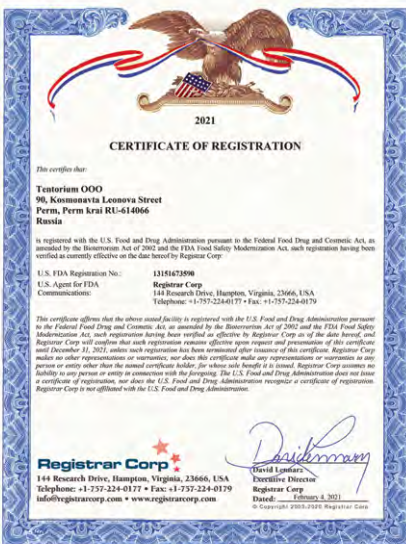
2021

CERTIFICATE OF REGISTRATION

This certifies that:

Tentorium OOO
90, Kosmonavta Leonova Street
Perm, Perm krai RU-614066
Russia

is registered with the U.S. Food and Drug Administration pursuant to the Federal Food Drug and Cosmetic Act, as amended by the Bioterrorism Act of 2002 and the FDA Food Safety Modernization Act, such registration having been verified as currently effective on the date hereof by Registrar Corp

| U.S. FDA Registration No.: | 13151673590 |
|---|---|
| U.S. Agent for FDA Communications: | Registrar Corp 144 Research Drive, Hampton, Virginia, 23666, USA Telephone: +1-757-224-0177 • Fax: +1-757-224-0179 |

This certificate affirms that the above stated facility is registered with the U.S. Food and Drug Administration pursuant to the Federal Food Drug and Cosmetic Act, as amended by the Bioterrorism Act of 2002 and the FDA Food Safety Modernization Act, such registration having been verified as effective by Registrar Corp as of the date hereof, and Registrar Corp will confirm that such registration remains effective upon request and presentation of this certificate until December 31, 2021, unless such registration has been terminated after issuance of this certificate. Registrar Corp makes no other representations or warranties, nor does this certificate make any representations or warranties to any person or entity other than the named certificate holder, for whose sole benefit it is issued. Registrar Corp assumes no liability to any person or entity in connection with the foregoing. The U.S. Food and Drug Administration does not issue a certificate of registration, nor does the U.S. Food and Drug Administration recognize a certificate of registration. Registrar Corp is not affiliated with the U.S. Food and Drug Administration.

Registrar Corp
144 Research Drive, Hampton, Virginia, 23666, USA
Telephone: +1-757-224-0177 • Fax: +1-757-224-0179
info@registrarcorp.com • www.registrarcorp.com

David Lennarz
Executive Director
Registrar Corp
Dated: February 4, 2021
© Copyright 2003-2020 Registrar Corp